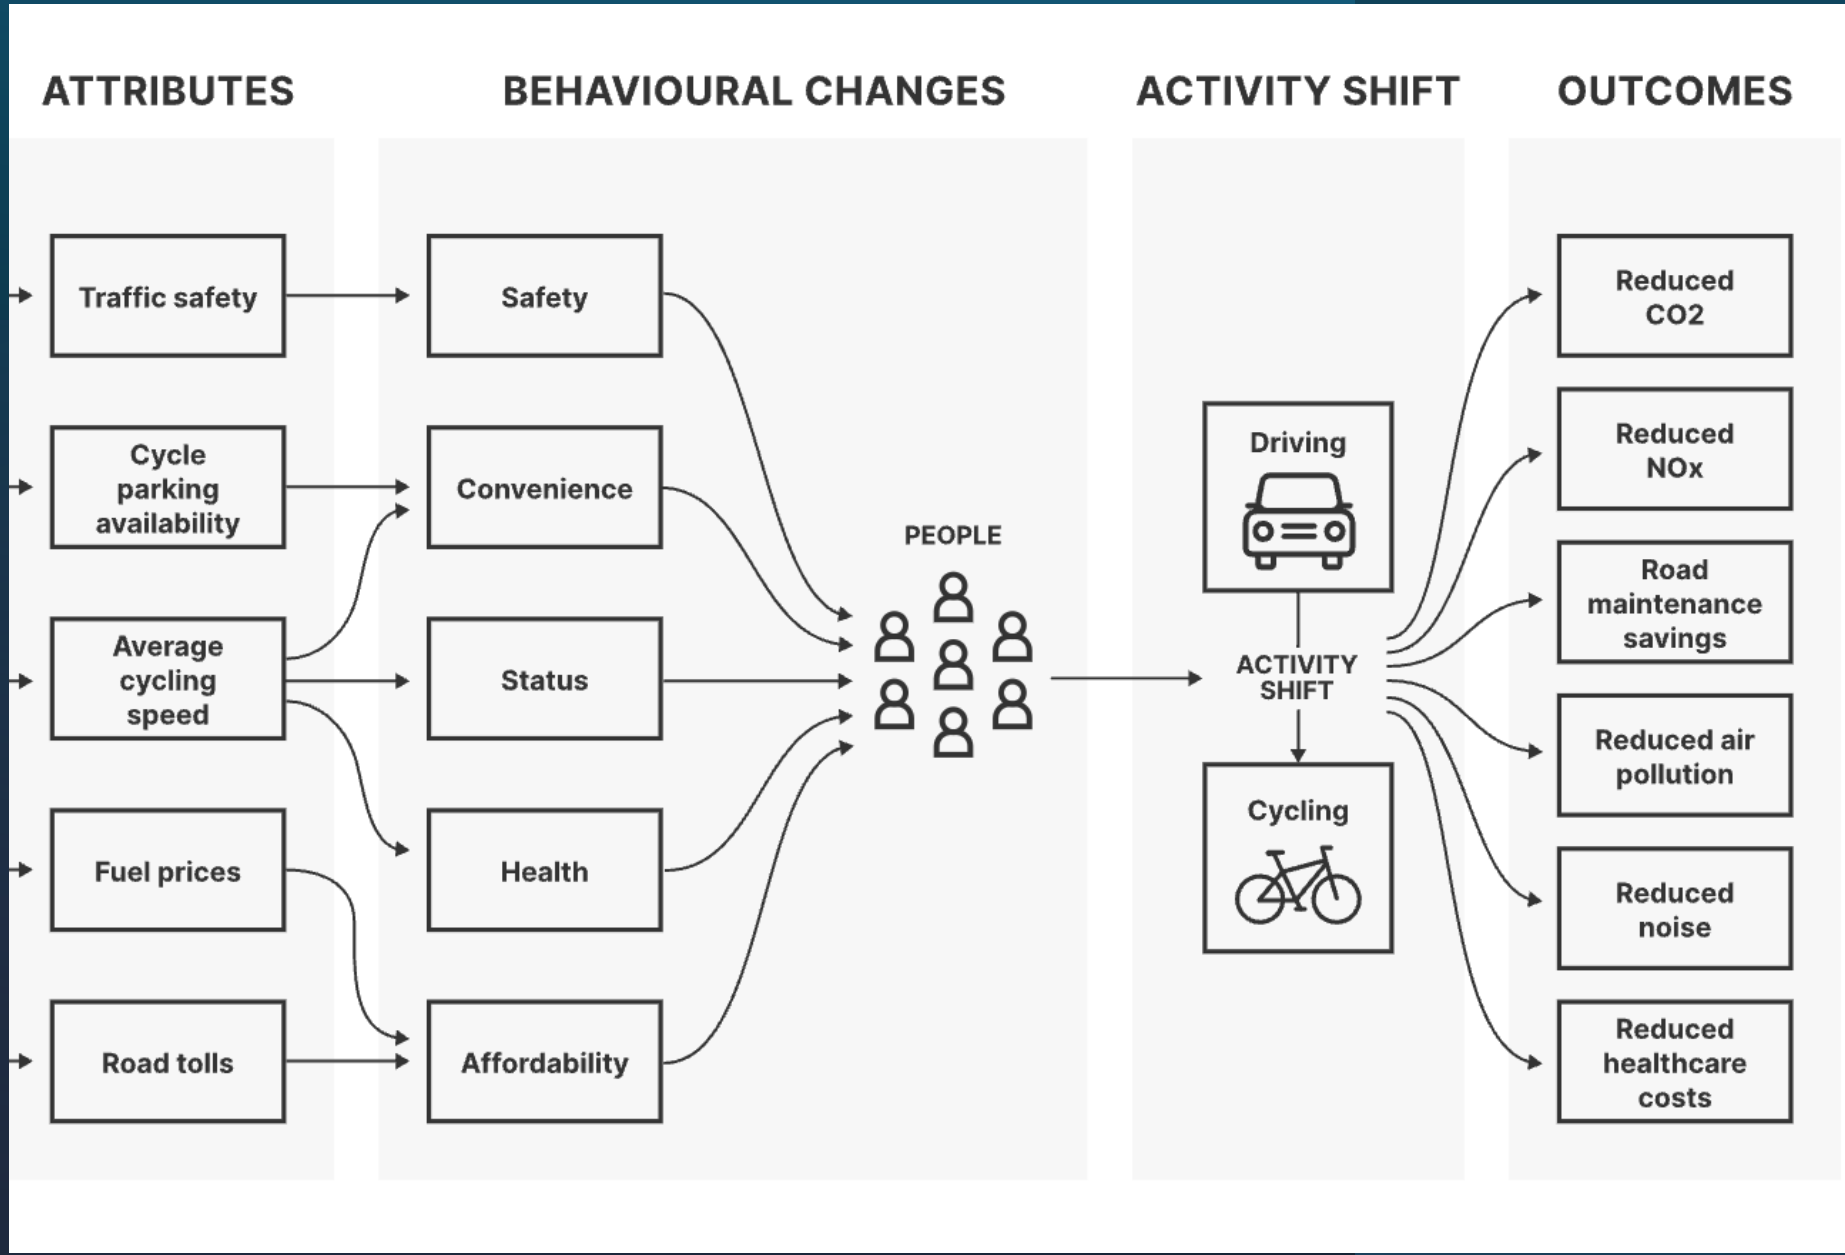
ATTRIBUTES

BEHAVIOURAL CHANGES

ACTIVITY SHIFT

OUTCOMES

Traffic safety

Cycle parking availability

Average cycling speed

Fuel prices

Road tolls

Safety

Convenience

Status

Health

Affordability

PEOPLE

Driving

ACTIVITY SHIFT

Cycling

Reduced CO2

Reduced NOx

Road maintenance savings

Reduced air pollution

Reduced noise

Reduced healthcare costs